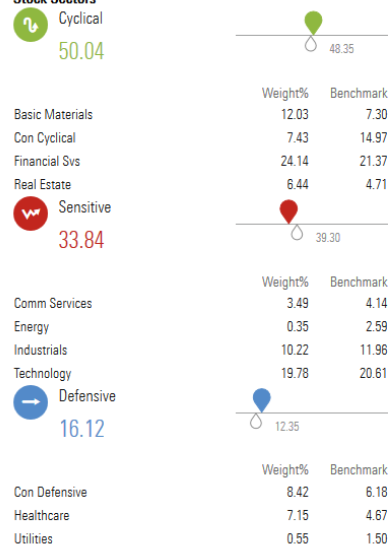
Stock Sectors

Cyclical

50.04

48.35

| | Weight% | Benchmark |
|---|---|---|
| Basic Materials | 12.03 | 7.30 |
| Con Cyclical | 7.43 | 14.97 |
| Financial Svs | 24.14 | 21.37 |
| Real Estate | 6.44 | 4.71 |

Sensitive

33.84

39.30

| | Weight% | Benchmark |
|---|---|---|
| Comm Services | 3.49 | 4.14 |
| Energy | 0.35 | 2.59 |
| Industrials | 10.22 | 11.96 |
| Technology | 19.78 | 20.61 |

Defensive

16.12

12.35

| | Weight% | Benchmark |
|---|---|---|
| Con Defensive | 8.42 | 6.18 |
| Healthcare | 7.15 | 4.67 |
| Utilities | 0.55 | 1.50 |